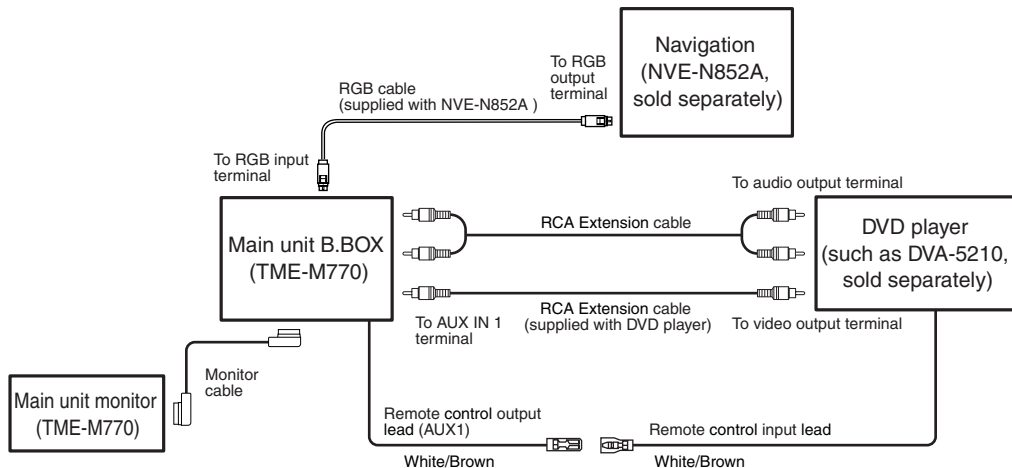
Navigation (NVE-N852A, sold separately)

To RGB output terminal

RGB cable (supplied with NVE-N852A )

To RGB input terminal

To audio output terminal

RCA Extension cable

Main unit B.BOX (TME-M770)

DVD player (such as DVA-5210, sold separately)

RCA Extension cable (supplied with DVD player)

To AUX IN 1 terminal

To video output terminal

Monitor cable

Main unit monitor (TME-M770)

Remote control output lead (AUX1)

Remote control input lead

White/Brown

White/Brown